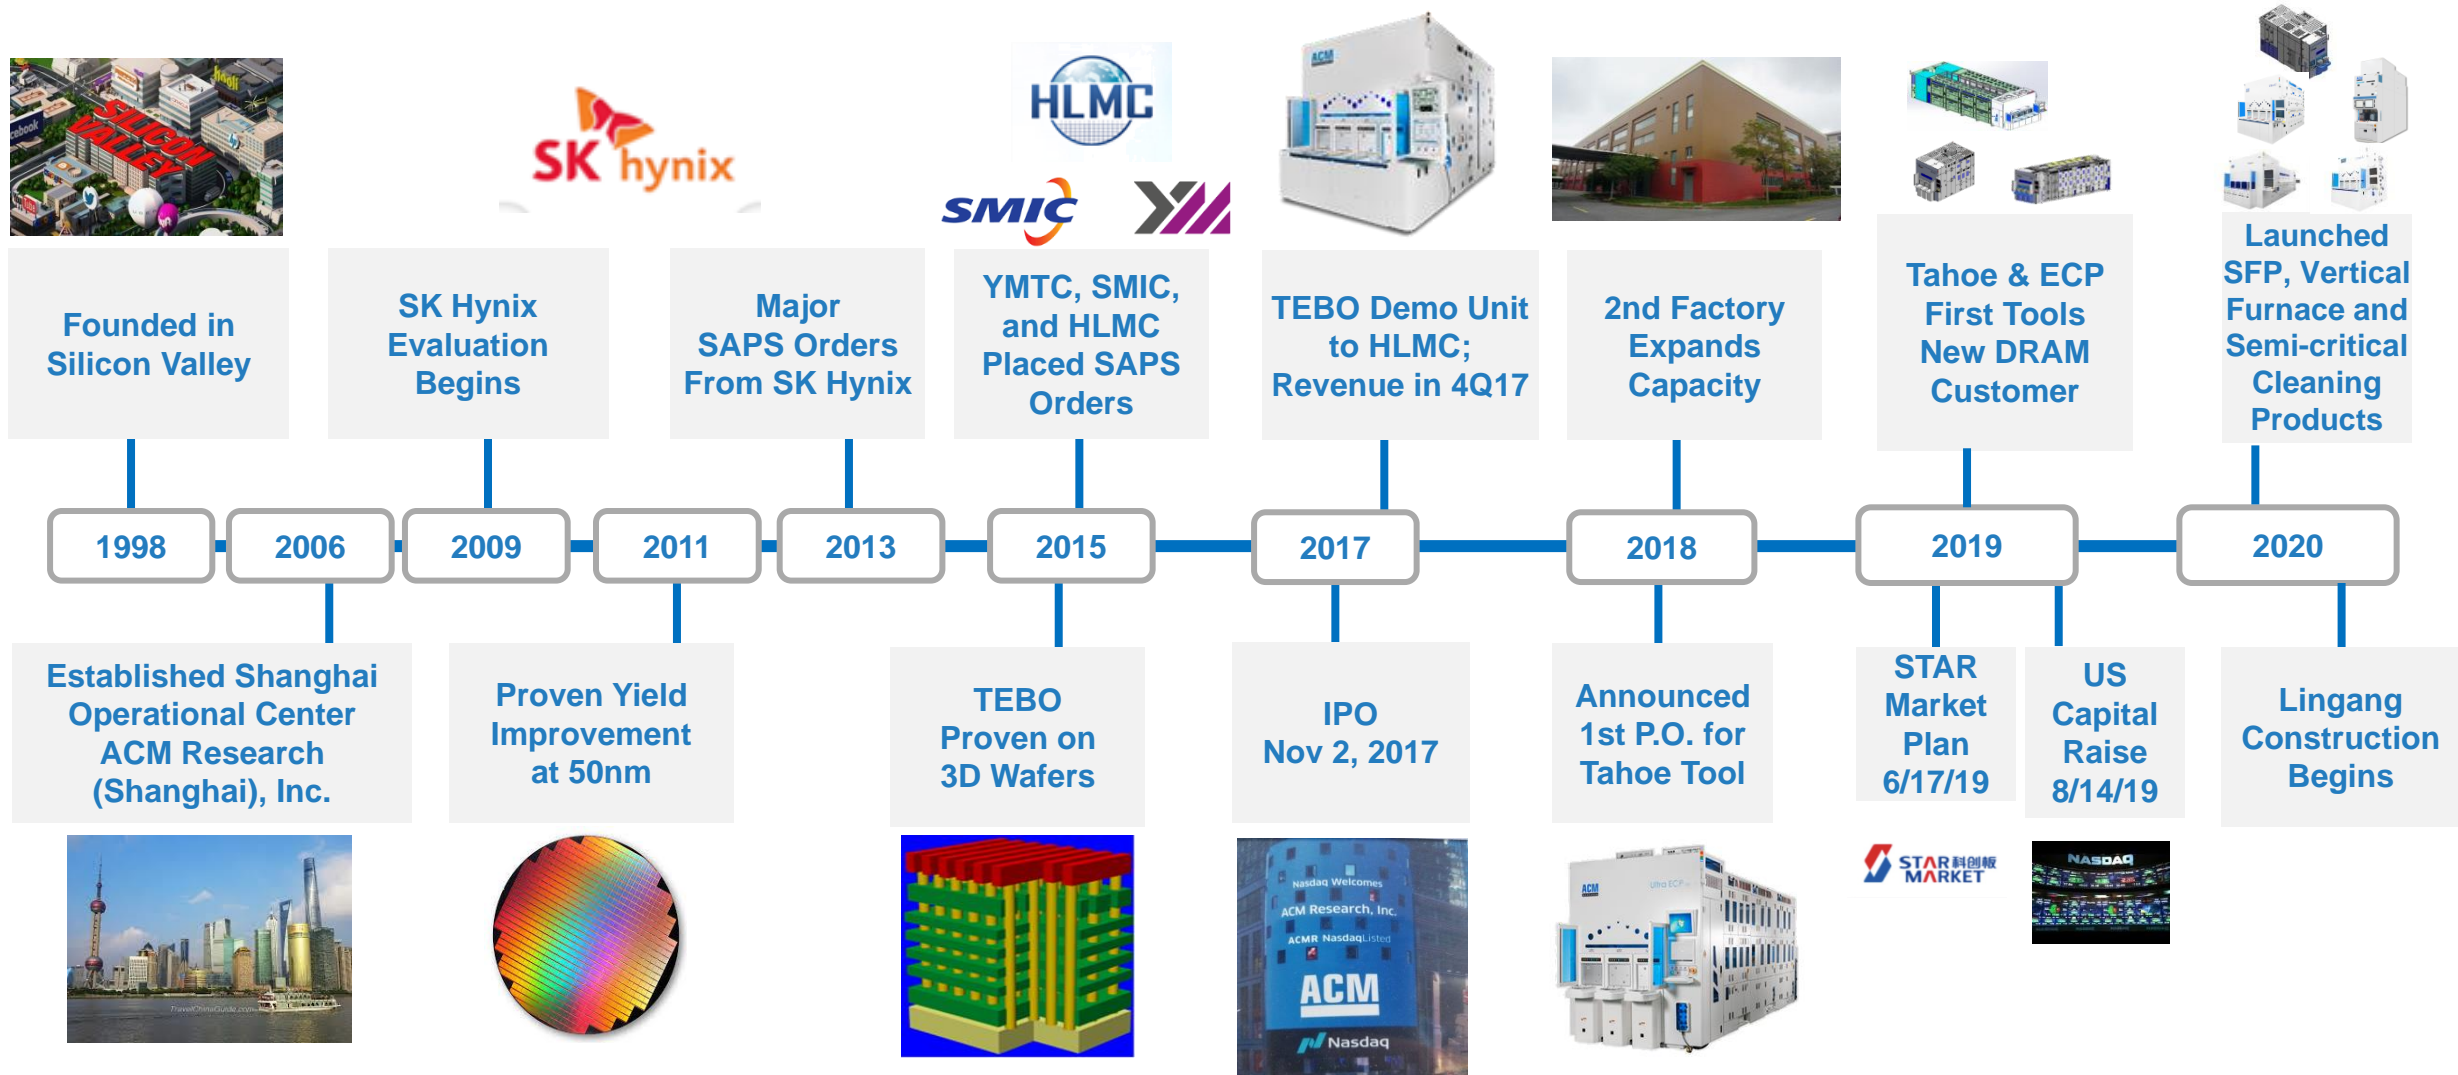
SILICON VALLEY

SK hynix

HLMC

SMIC

ACM

Founded in Silicon Valley

SK Hynix Evaluation Begins

Major SAPS Orders From SK Hynix

YMTC, SMIC, and HLMC Placed SAPS Orders

TEBO Demo Unit to HLMC; Revenue in 4Q17

2nd Factory Expands Capacity

Tahoe & ECP First Tools New DRAM Customer

Launched SFP, Vertical Furnace and Semi-critical Cleaning Products

1998

2006

2009

2011

2013

2015

2017

2018

2019

2020

Established Shanghai Operational Center ACM Research (Shanghai), Inc.

Proven Yield Improvement at 50nm

TEBO Proven on 3D Wafers

IPO Nov 2, 2017

Announced 1st P.O. for Tahoe Tool

STAR Market Plan 6/17/19

US Capital Raise 8/14/19

Lingang Construction Begins

Nasdaq Welcomes ACM Research, Inc. ACMR NasdaqListed ACM Nasdaq

ACM Ultra ECP

STAR 科创板 MARKET

NASDAQ